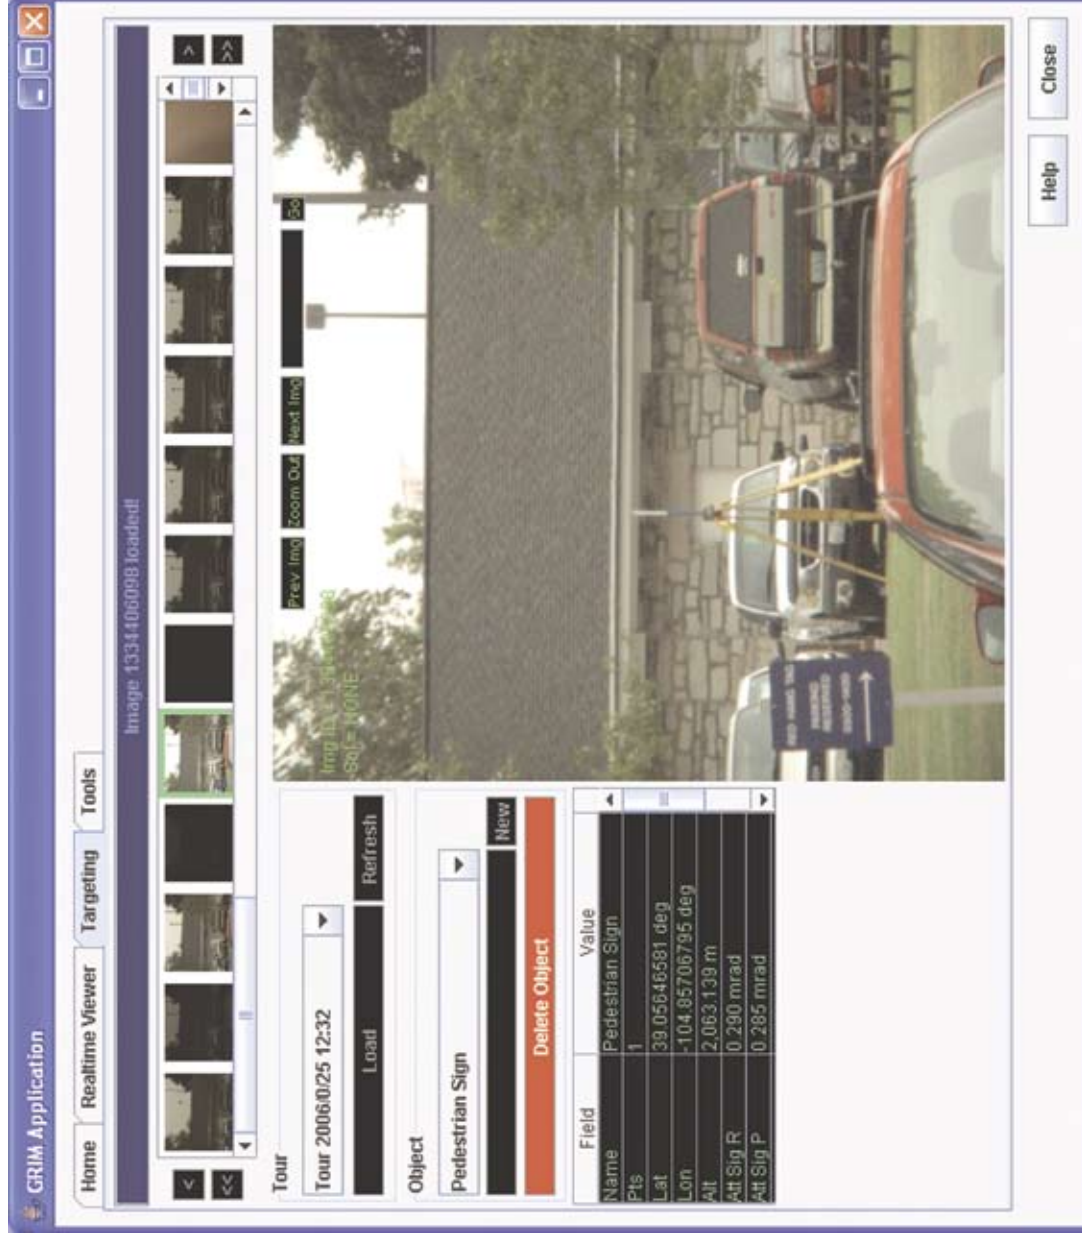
GRIM Application

Home
Realtime Viewer
Targeting
Tools

Image 1334406098 loaded!

Tour
Tour 2006/0/25 12:32
Load
Refresh

Object
Pedestrian Sign
New
Delete Object

| Field | Value |
|---|---|
| Name | Pedestrian Sign |
| Pts | 1 |
| Lat | 39.05646581 deg |
| Lon | -104.85706795 deg |
| Alt | 2,063.139 m |
| Att Sig R | 0.290 mrad |
| Att Sig P | 0.285 mrad |

Img ID = 1334406098
Sel = NONE

Prev Img
Zoom Out
Next Img
Go

Help
Close